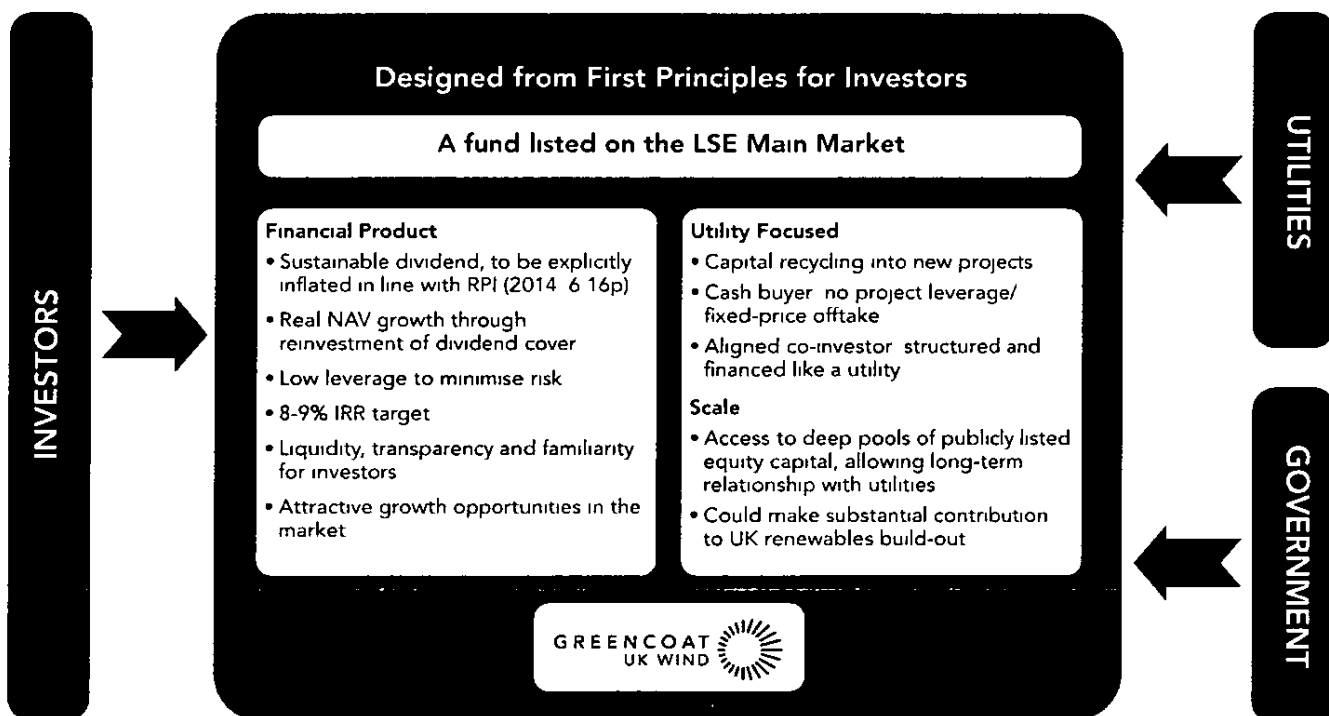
INVESTORS

Designed from First Principles for Investors

A fund listed on the LSE Main Market

Financial Product
• Sustainable dividend, to be explicitly inflated in line with RPI (2014 6 16p)
• Real NAV growth through reinvestment of dividend cover
• Low leverage to minimise risk
• 8-9% IRR target
• Liquidity, transparency and familiarity for investors
• Attractive growth opportunities in the market

Utility Focused
• Capital recycling into new projects
• Cash buyer no project leverage/ fixed-price offtake
• Aligned co-investor structured and financed like a utility

Scale
• Access to deep pools of publicly listed equity capital, allowing long-term relationship with utilities
• Could make substantial contribution to UK renewables build-out

GREENCOAT UK WIND

UTILITIES

GOVERNMENT